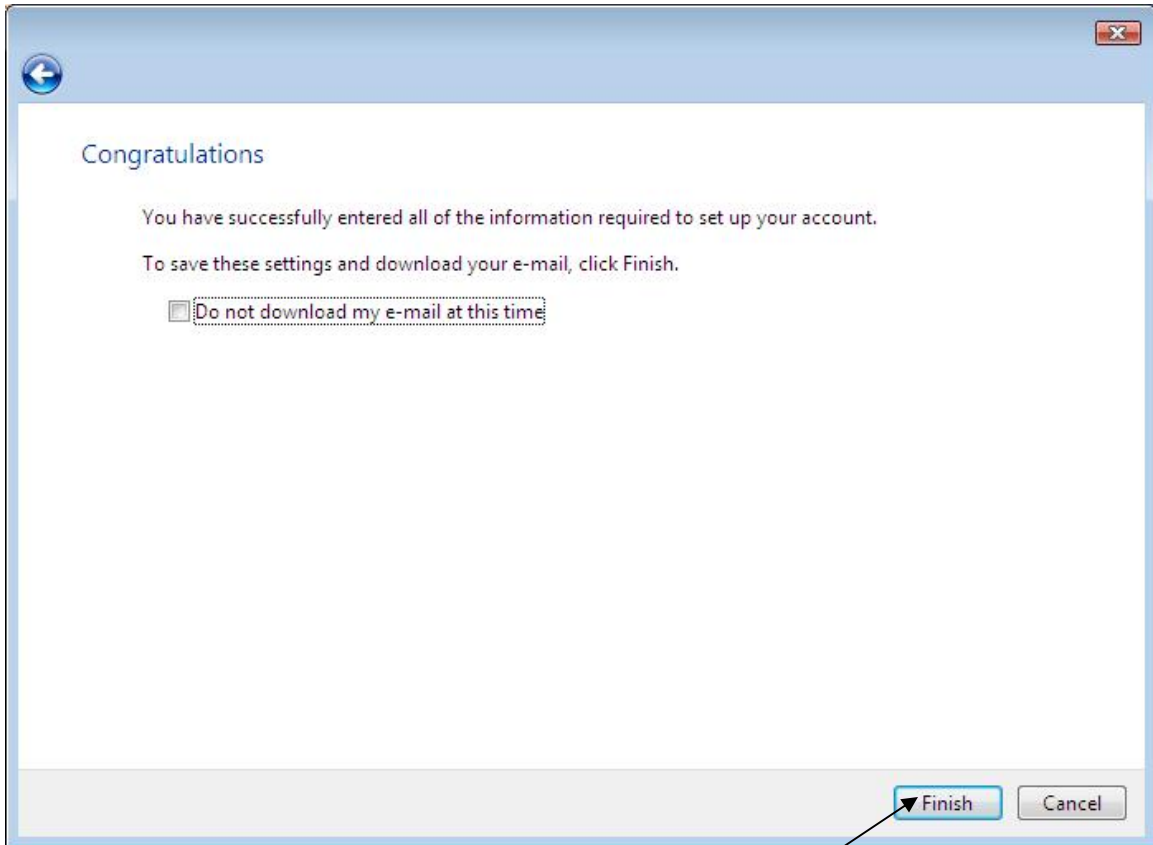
Congratulations

You have successfully entered all of the information required to set up your account.

To save these settings and download your e-mail, click Finish.

Do not download my e-mail at this time

Finish

Cancel